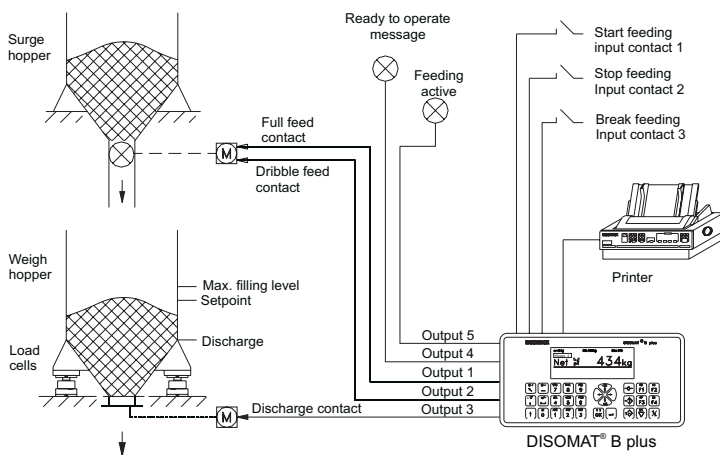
Surge hopper

Ready to operate message

Feeding active

Start feeding input contact 1

Stop feeding Input contact 2

Break feeding Input contact 3

Full feed contact

Dribble feed contact

M

Printer

Weigh hopper

Max. filling level

Setpoint

Discharge

Load cells

Output 5

Output 4

Output 1

Output 2

Output 3

Discharge contact

M

Net 434kg

DISOMAT® B plus